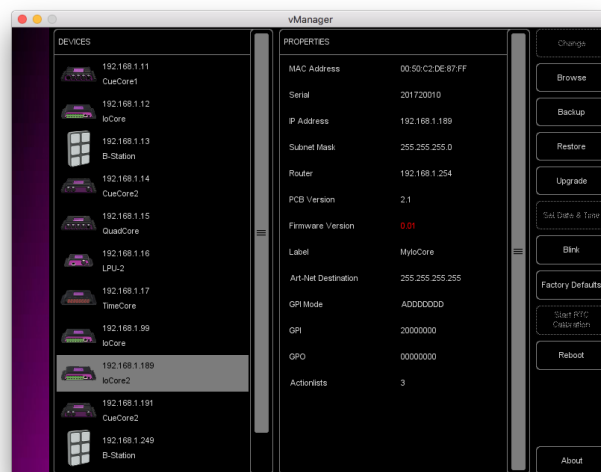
vManager

DEVICES

192.168.1.11
CueCore1

192.168.1.12
IoCore

192.168.1.13
B-Station

192.168.1.14
CueCore2

192.168.1.15
QuadCore

192.168.1.16
LPU-2

192.168.1.17
TimeCore

192.168.1.99
IoCore

192.168.1.189
IoCore2

192.168.1.191
CueCore2

192.168.1.249
B-Station

PROPERTIES

| | |
|---|---|
| MAC Address | 00:50:C2:DE:87:FF |
| Serial | 201720010 |
| IP Address | 192.168.1.189 |
| Subnet Mask | 255.255.255.0 |
| Router | 192.168.1.254 |
| PCB Version | 2.1 |
| Firmware Version | 0.01 |
| Label | MyloCore |
| Art-Net Destination | 255.255.255.255 |
| GPI Mode | ADDDDDDD |
| GPI | 20000000 |
| GPO | 00000000 |
| Actionlists | 3 |

Change
Browse
Backup
Restore
Upgrade
Set Date & Time
Blink
Factory Defaults
Start RTC Calibration
Reboot
About